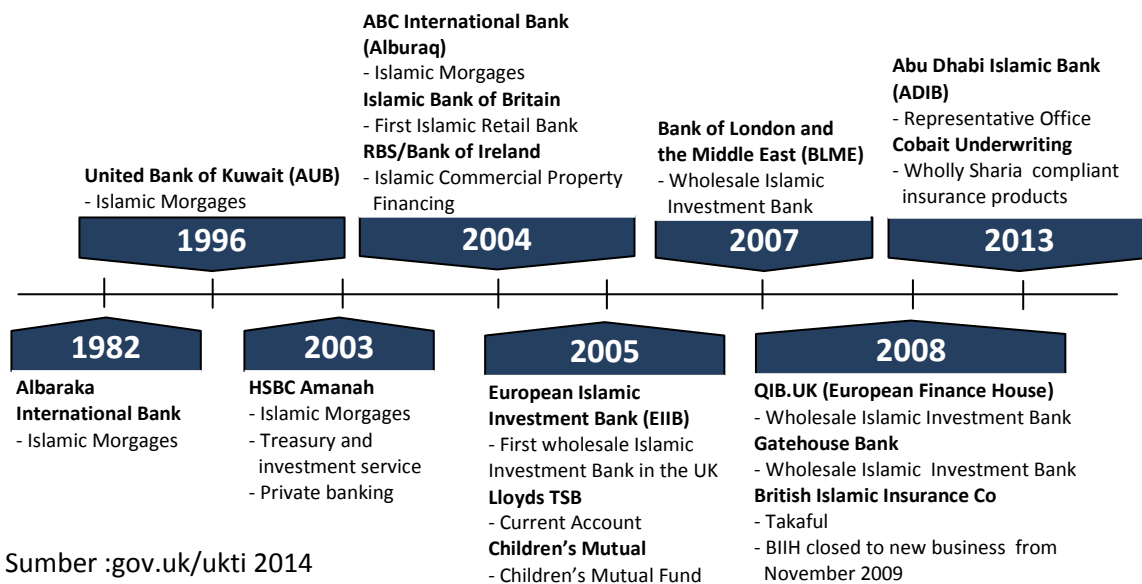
**United Bank of Kuwait (AUB)**
- Islamic Morgages

1996

**ABC International Bank (Alburaq)**
- Islamic Morgages
**Islamic Bank of Britain**
- First Islamic Retail Bank
**RBS/Bank of Ireland**
- Islamic Commercial Property Financing

2004

**Bank of London and the Middle East (BLME)**
- Wholesale Islamic Investment Bank

2007

**Abu Dhabi Islamic Bank (ADIB)**
- Representative Office
**Cobait Underwriting**
- Wholly Sharia compliant insurance products

2013

1982

**Albaraka International Bank**
- Islamic Morgages

2003

**HSBC Amanah**
- Islamic Morgages
- Treasury and investment service
- Private banking

2005

**European Islamic Investment Bank (EIIB)**
- First wholesale Islamic Investment Bank in the UK
**Lloyds TSB**
- Current Account
**Children's Mutual**
- Children's Mutual Fund

2008

**QIB.UK (European Finance House)**
- Wholesale Islamic Investment Bank
**Gatehouse Bank**
- Wholesale Islamic Investment Bank
**British Islamic Insurance Co**
- Takaful
- BIIH closed to new business from November 2009

Sumber :gov.uk/ukti 2014